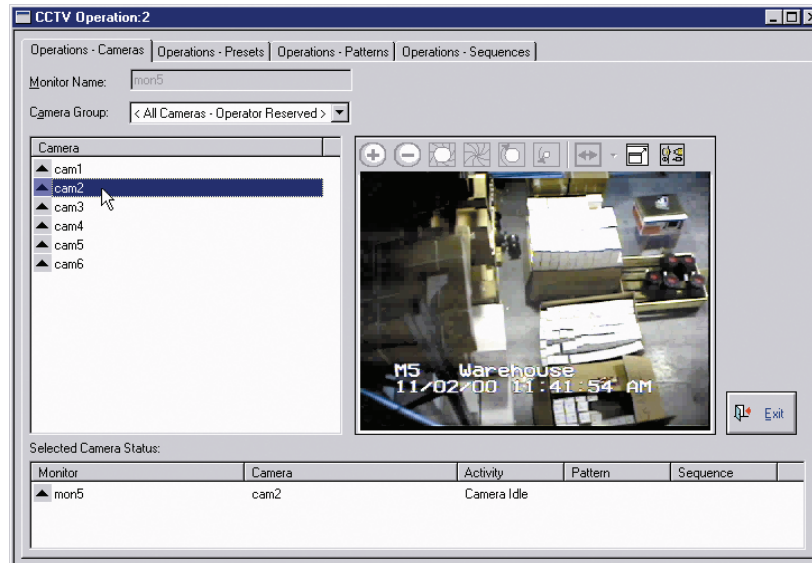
CCTV Operation:2

Operations - Cameras | Operations - Presets | Operations - Patterns | Operations - Sequences

Monitor Name: mon5

Camera Group: < All Cameras - Operator Reserved >

Camera
cam1
cam2
cam3
cam4
cam5
cam6

M5 Warehouse
11/02/00 11:41:54 AM

Exit

Selected Camera Status:

| Monitor | Camera | Activity | Pattern | Sequence |
|---|---|---|---|---|
| mon5 | cam2 | Camera Idle | | |